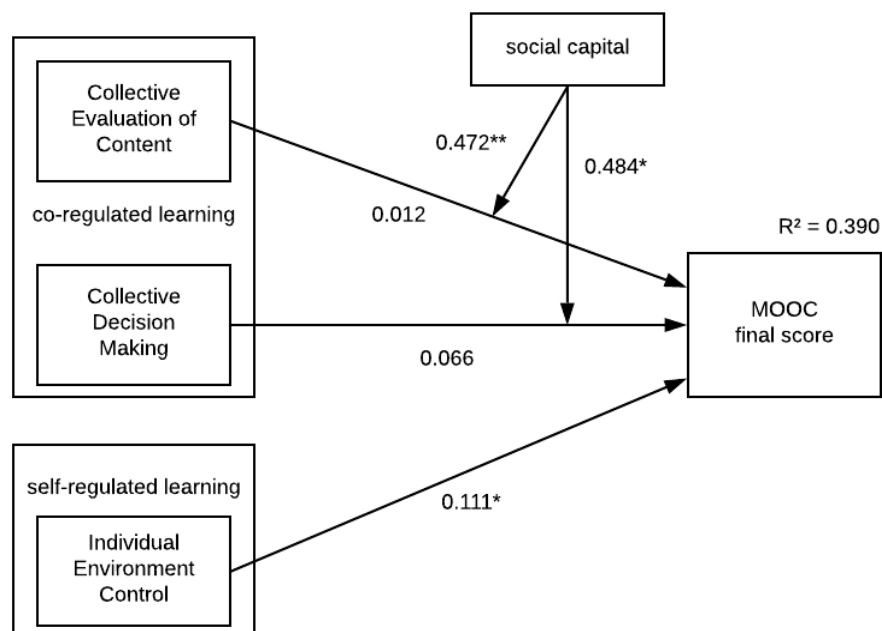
social capital

Collective Evaluation of Content

0.472**

0.484*

co-regulated learning

0.012

$R^2 = 0.390$

Collective Decision Making

MOOC final score

0.066

self-regulated learning

0.111*

Individual Environment Control